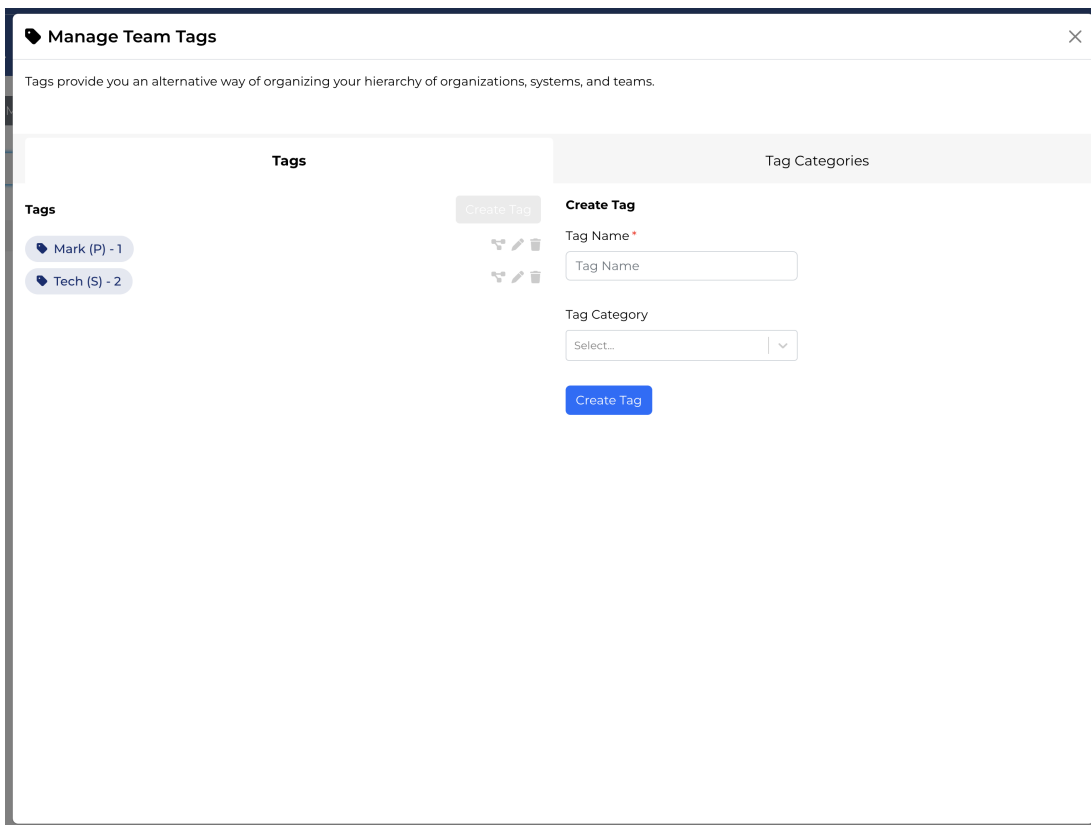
Manage Team Tags

×

Tags provide you an alternative way of organizing your hierarchy of organizations, systems, and teams.

Tags

Tag Categories

Tags

Create Tag

Mark (P) - 1

Tech (S) - 2

Create Tag

Tag Name*

Tag Name

Tag Category

Select...

Create Tag